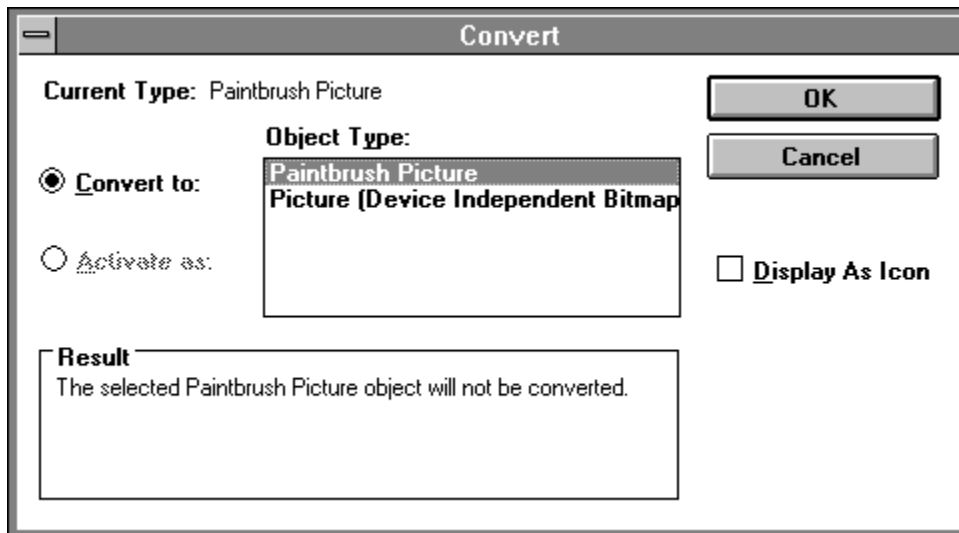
Convert

Current Type: Paintbrush Picture

OK

Cancel

Object Type:

Convert to:

Paintbrush Picture
Picture (Device Independent Bitmap

Activate as:

Display As Icon

Result
The selected Paintbrush Picture object will not be converted.